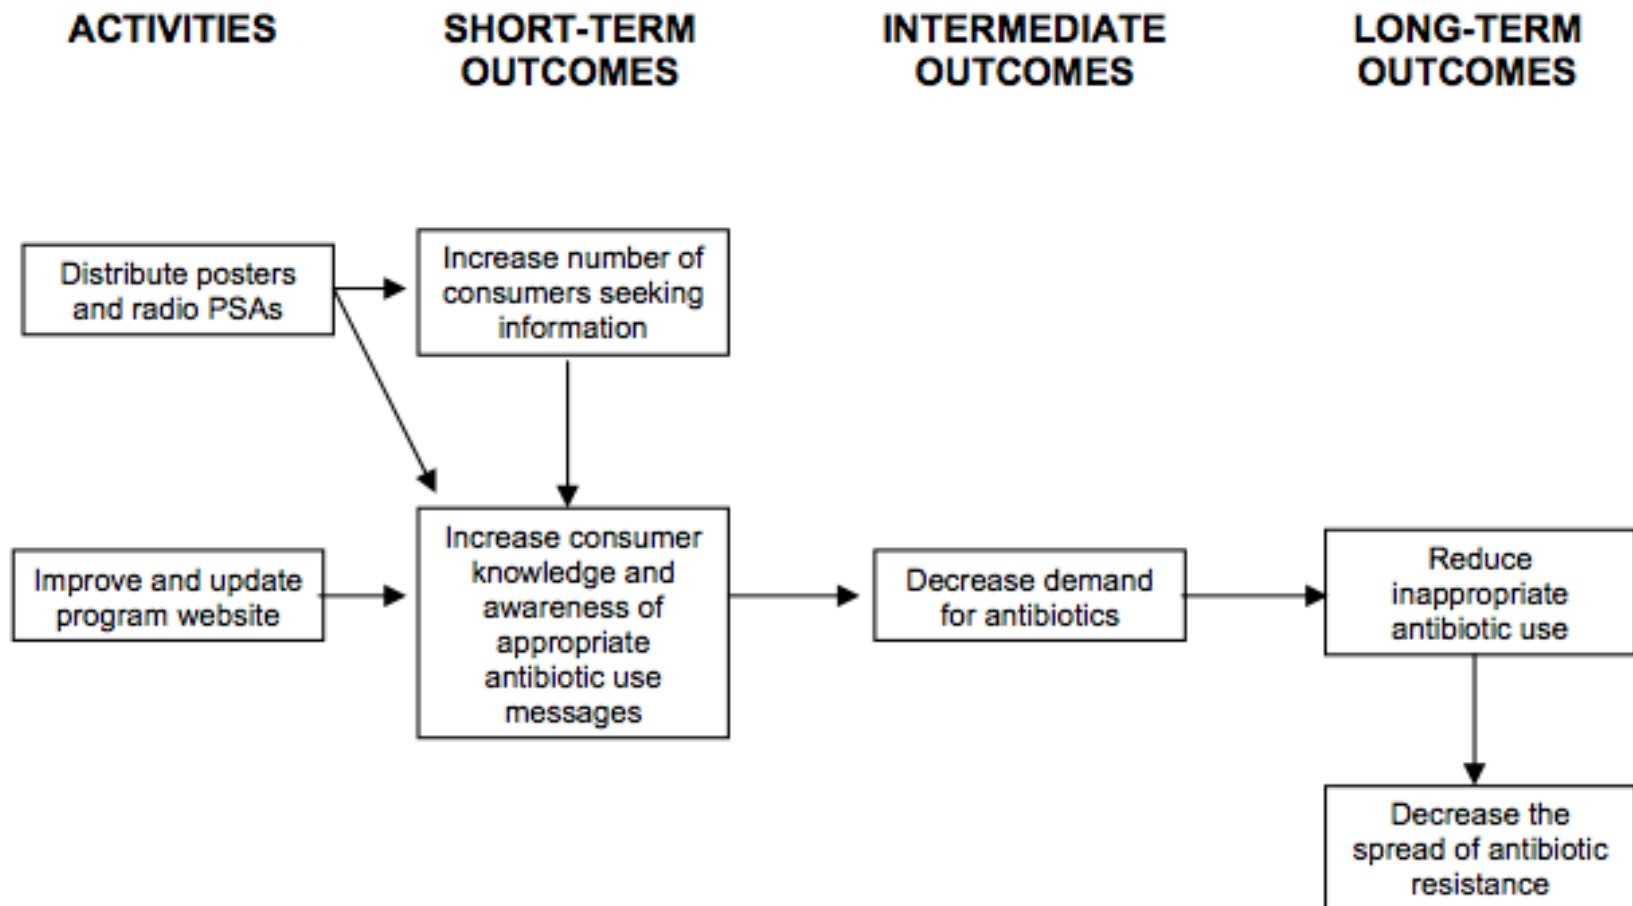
ACTIVITIES

SHORT-TERM OUTCOMES

INTERMEDIATE OUTCOMES

LONG-TERM OUTCOMES

Distribute posters and radio PSAs

Increase number of consumers seeking information

Improve and update program website

Increase consumer knowledge and awareness of appropriate antibiotic use messages

Decrease demand for antibiotics

Reduce inappropriate antibiotic use

Decrease the spread of antibiotic resistance